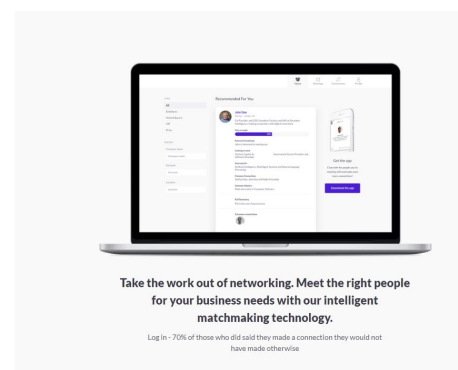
Recommended For You

Get the app

Download the app

Take the work out of networking. Meet the right people for your business needs with our intelligent matchmaking technology.

Log in - 70% of those who did said they made a connection they would not have made otherwise